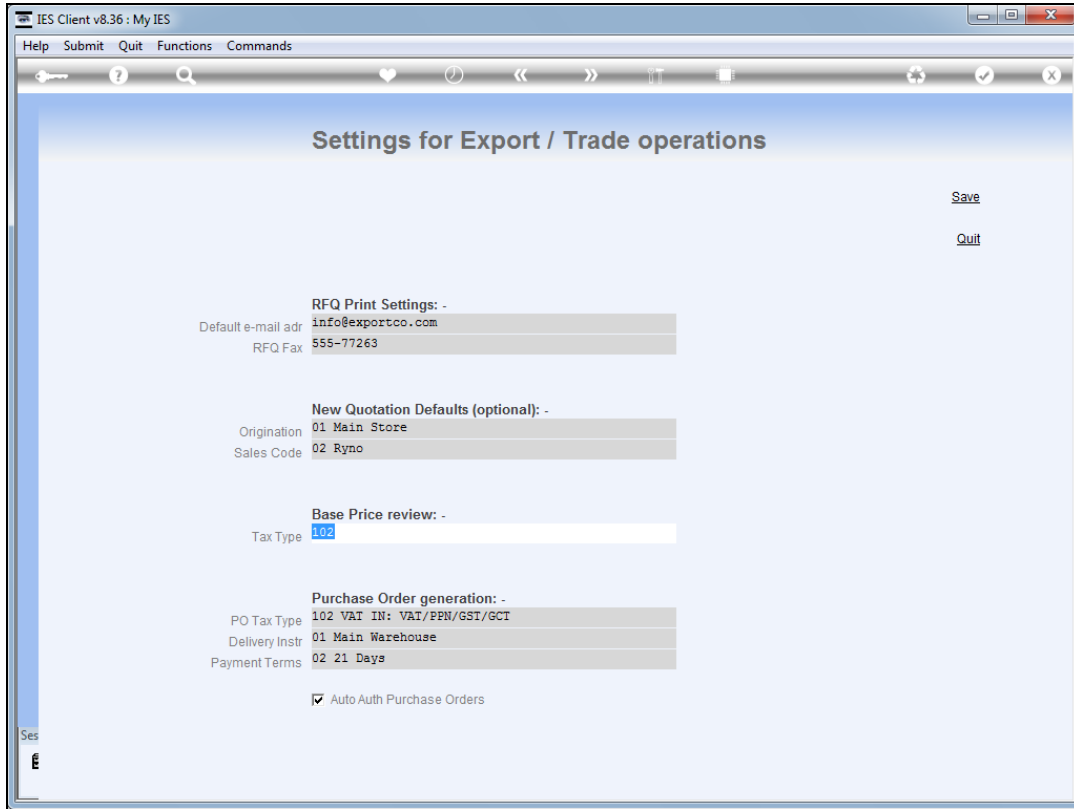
IES Client v8.36 : My IES

Help Submit Quit Functions Commands

Settings for Export / Trade operations

Save

Quit

RFQ Print Settings: -

Default e-mail adr info@exportco.com

RFQ Fax 555-77263

New Quotation Defaults (optional): -

Origination 01 Main Store

Sales Code 02 Ryno

Base Price review: -

Tax Type 102

Purchase Order generation: -

PO Tax Type 102 VAT IN: VAT/PPN/GST/GCT

Delivery Instr 01 Main Warehouse

Payment Terms 02 21 Days

Auto Auth Purchase Orders

Ses